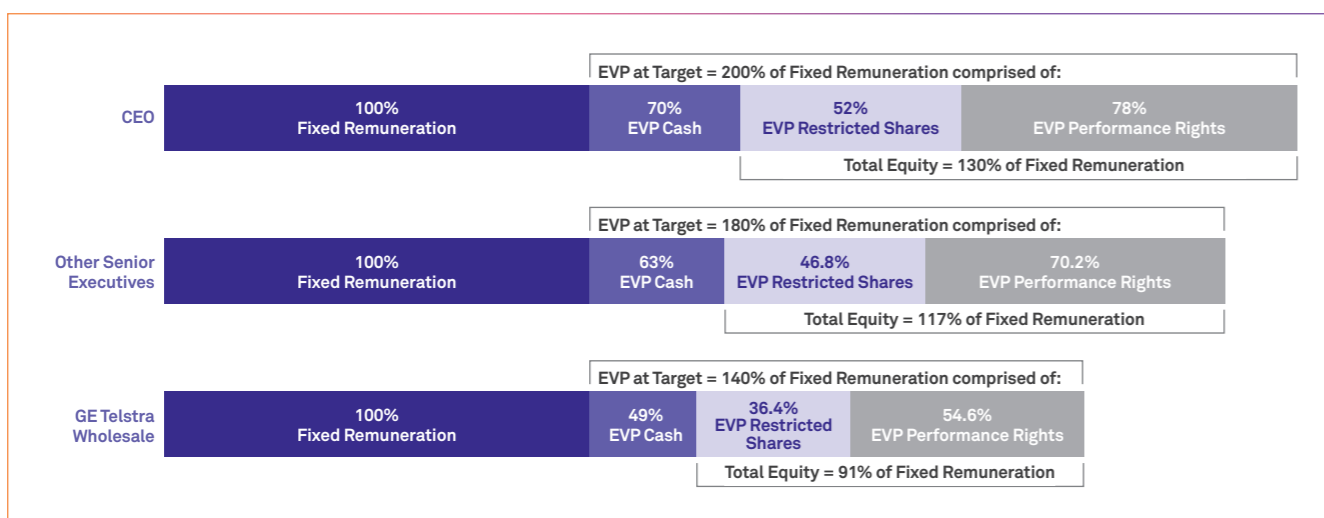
EVP at Target = 200% of Fixed Remuneration comprised of:

CEO

100%
Fixed Remuneration

70%
EVP Cash

52%
EVP Restricted Shares

78%
EVP Performance Rights

Total Equity = 130% of Fixed Remuneration

EVP at Target = 180% of Fixed Remuneration comprised of:

Other Senior Executives

100%
Fixed Remuneration

63%
EVP Cash

46.8%
EVP Restricted Shares

70.2%
EVP Performance Rights

Total Equity = 117% of Fixed Remuneration

EVP at Target = 140% of Fixed Remuneration comprised of:

GE Telstra Wholesale

100%
Fixed Remuneration

49%
EVP Cash

36.4%
EVP Restricted Shares

54.6%
EVP Performance Rights

Total Equity = 91% of Fixed Remuneration